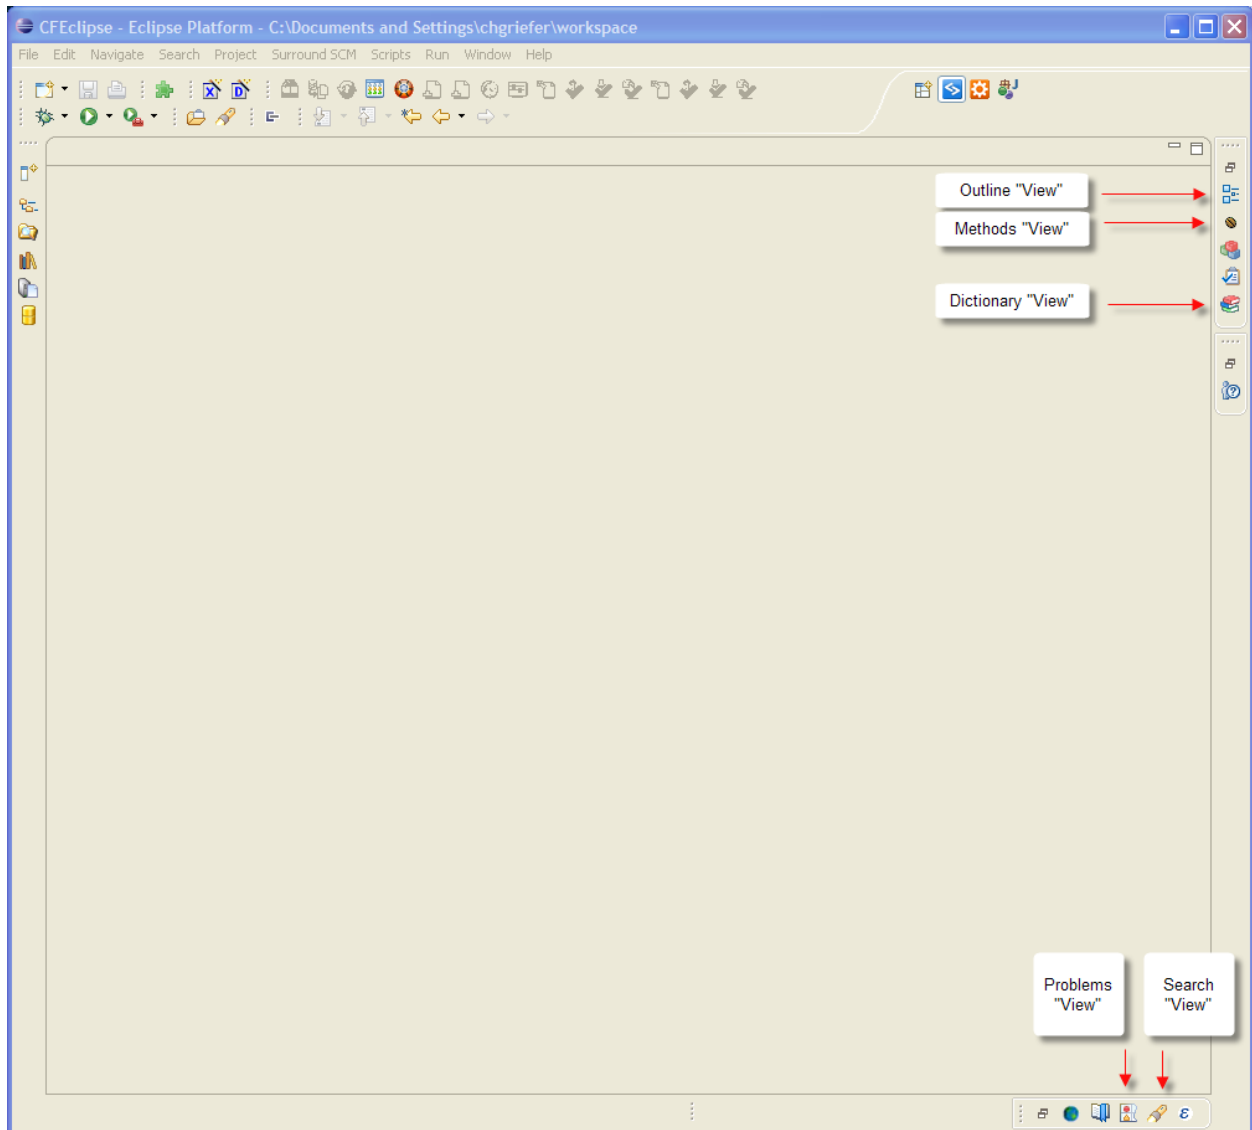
CFEclipse - Eclipse Platform - C:\Documents and Settings\chgriefer\workspace

File Edit Navigate Search Project Surround SCM Scripts Run Window Help

Outline "View"

Methods "View"

Dictionary "View"

Problems "View"

Search "View"